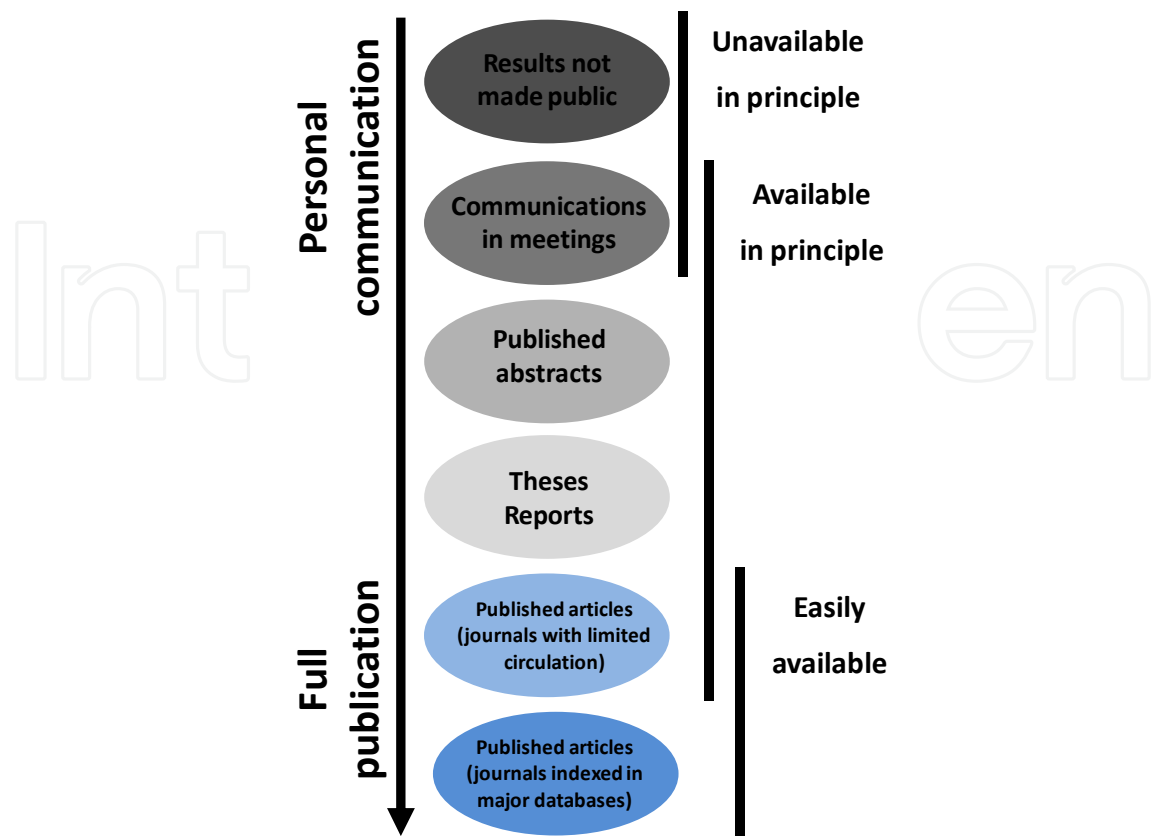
Personal communication

Full publication

Results not made public

Communications in meetings

Published abstracts

Theses Reports

Published articles (journals with limited circulation)

Published articles (journals indexed in major databases)

Unavailable in principle

Available in principle

Easily available

Int

en